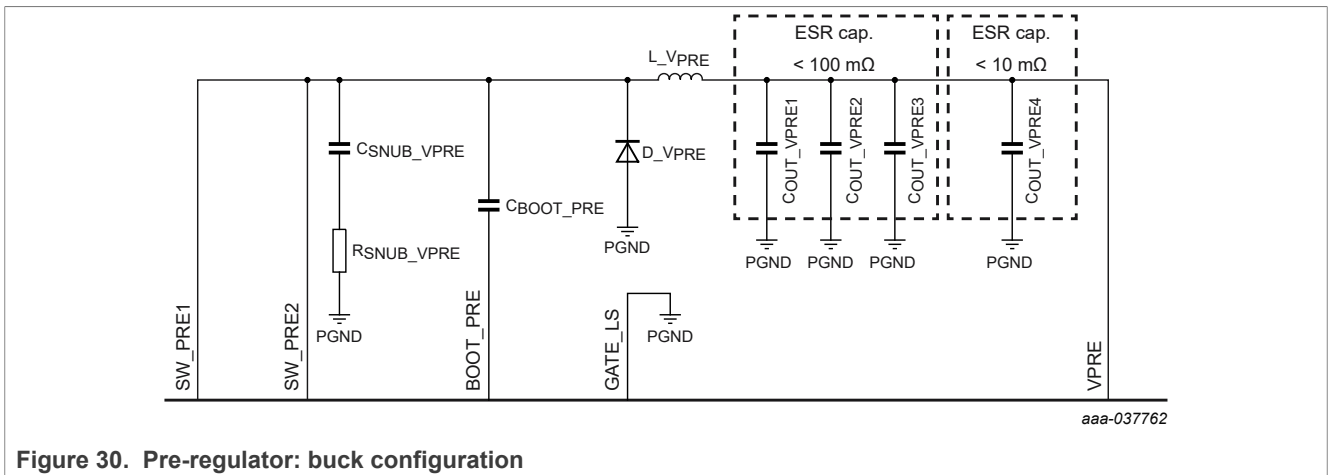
ESR cap.
< 100 mΩ

ESR cap.
< 10 mΩ

L_VPRE

$C_{SNUB\_VPRE}$

$R_{SNUB\_VPRE}$

PGND

$C_{BOOT\_PRE}$

D_VPRE

PGND

$C_{OUT\_VPRE1}$
$C_{OUT\_VPRE2}$
$C_{OUT\_VPRE3}$
$C_{OUT\_VPRE4}$

PGND PGND PGND PGND

PGND

SW_PRE1
SW_PRE2
BOOT_PRE
GATE_LS
VPRE

aaa-037762

Figure 30. Pre-regulator: buck configuration